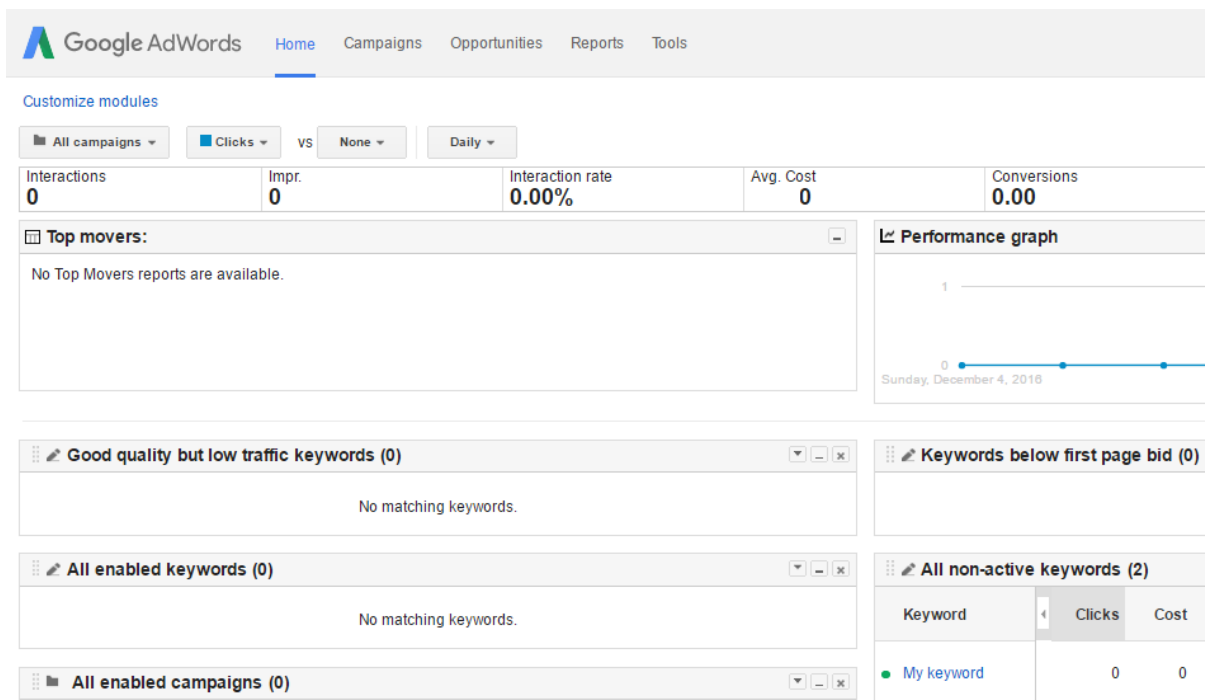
Google AdWords Home Campaigns Opportunities Reports Tools

Customize modules

All campaigns Clicks vs None Daily

| Interactions | Impr. | Interaction rate | Avg. Cost | Conversions |
|---|---|---|---|---|
| 0 | 0 | 0.00% | 0 | 0.00 |

Top movers:

No Top Movers reports are available.

Performance graph

1

0

Sunday, December 4, 2016

Good quality but low traffic keywords (0)

No matching keywords.

Keywords below first page bid (0)

All enabled keywords (0)

No matching keywords.

All non-active keywords (2)

| Keyword | Clicks | Cost |
|---|---|---|
| My keyword | 0 | 0 |

All enabled campaigns (0)